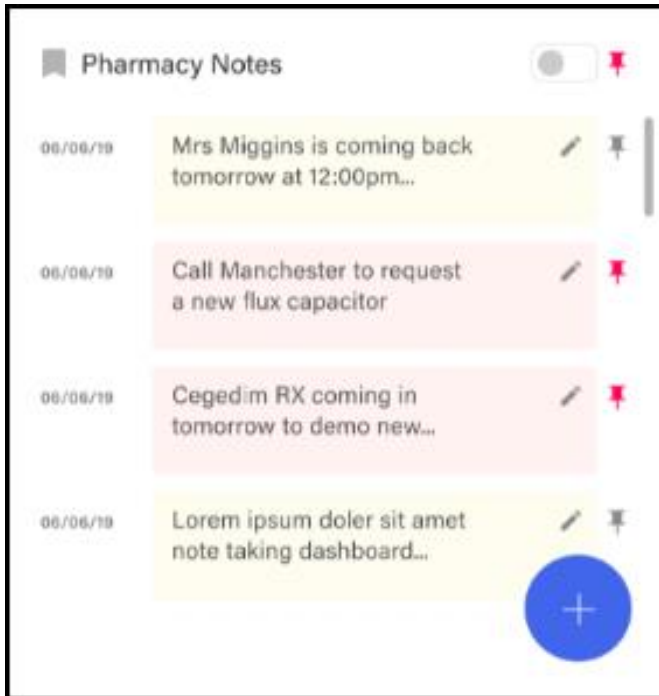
Pharmacy Notes

06/06/19
Mrs Miggins is coming back tomorrow at 12:00pm...

06/06/19
Call Manchester to request a new flux capacitor

06/06/19
Cegedim RX coming in tomorrow to demo new...

06/06/19
Lorem ipsum doler sit amet note taking dashboard...

+